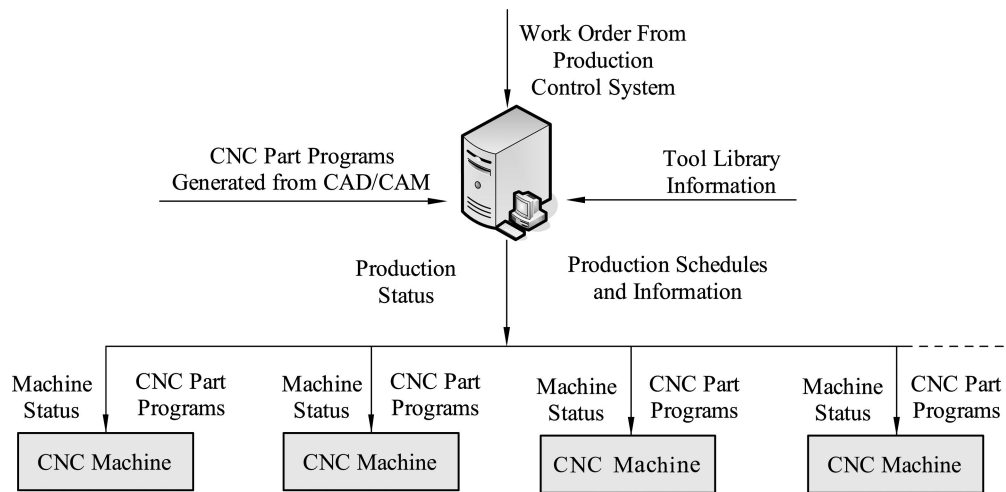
Work Order From Production Control System

CNC Part Programs Generated from CAD/CAM

Tool Library Information

Production Status

Production Schedules and Information

Machine Status

CNC Part Programs

CNC Machine

Machine Status

CNC Part Programs

CNC Machine

Machine Status

CNC Part Programs

CNC Machine

Machine Status

CNC Part Programs

CNC Machine